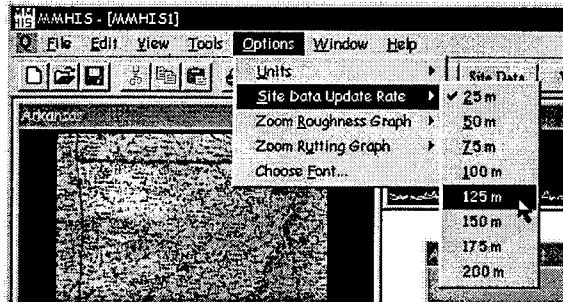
MMHIS - [MMHIS1]
File Edit View Tools Options Window Help
Units
Site Data Update Rate
Zoom Roughness Graph
Zoom Rutting Graph
Choose Font...
✓ 25 m
50 m
75 m
100 m
125 m
150 m
175 m
200 m
Site Data
Arkansas